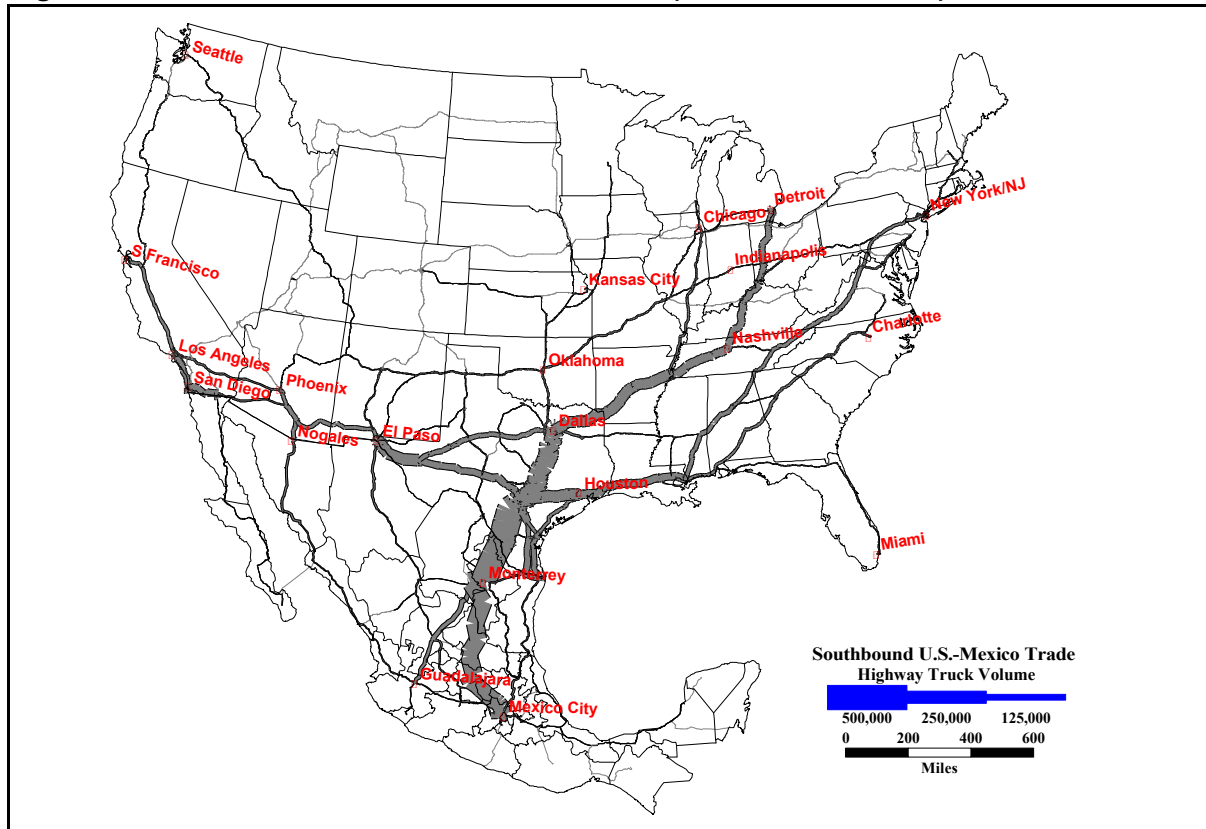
Seattle
Detroit
Chicago
New York/NJ
S Francisco
Indianapolis
Kansas City
Charlotte
Nashville
Los Angeles
Oklahoma
San Diego
Phoenix
Dallas
Nogales
El Paso
Houston
Miami
Monterrey
Guadalajara
Mexico City

Southbound U.S.-Mexico Trade
Highway Truck Volume
500,000 250,000 125,000
0 200 400 600
Miles